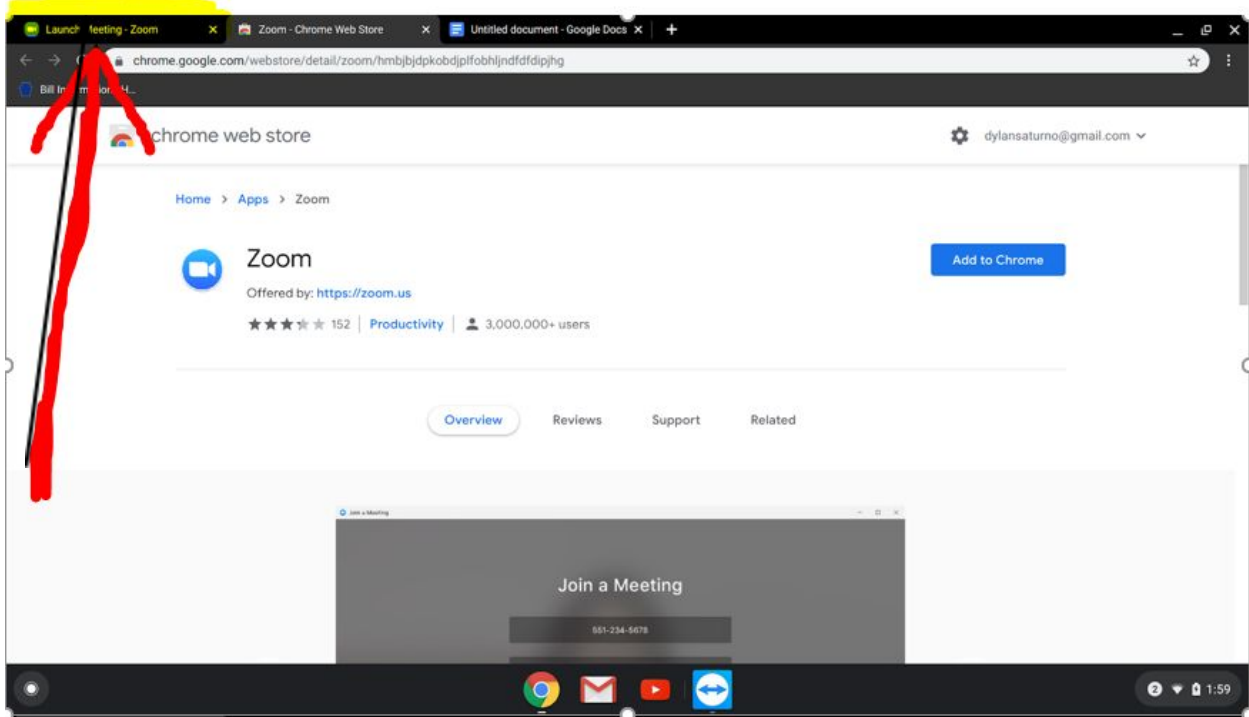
Launch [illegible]eeting - Zoom
Zoom - Chrome Web Store
Untitled document - Google Docs
chrome.google.com/webstore/detail/zoom/hmbjbjdpkobdjplfobhljndfdfdipjhg
Bill In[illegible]
chrome web store
dylansaturno@gmail.com
Home > Apps > Zoom
Zoom
Offered by: https://zoom.us
152 | Productivity | 3,000,000+ users
Add to Chrome
Overview
Reviews
Support
Related
Join a Meeting
Join a Meeting
551-234-5678
2
1:59